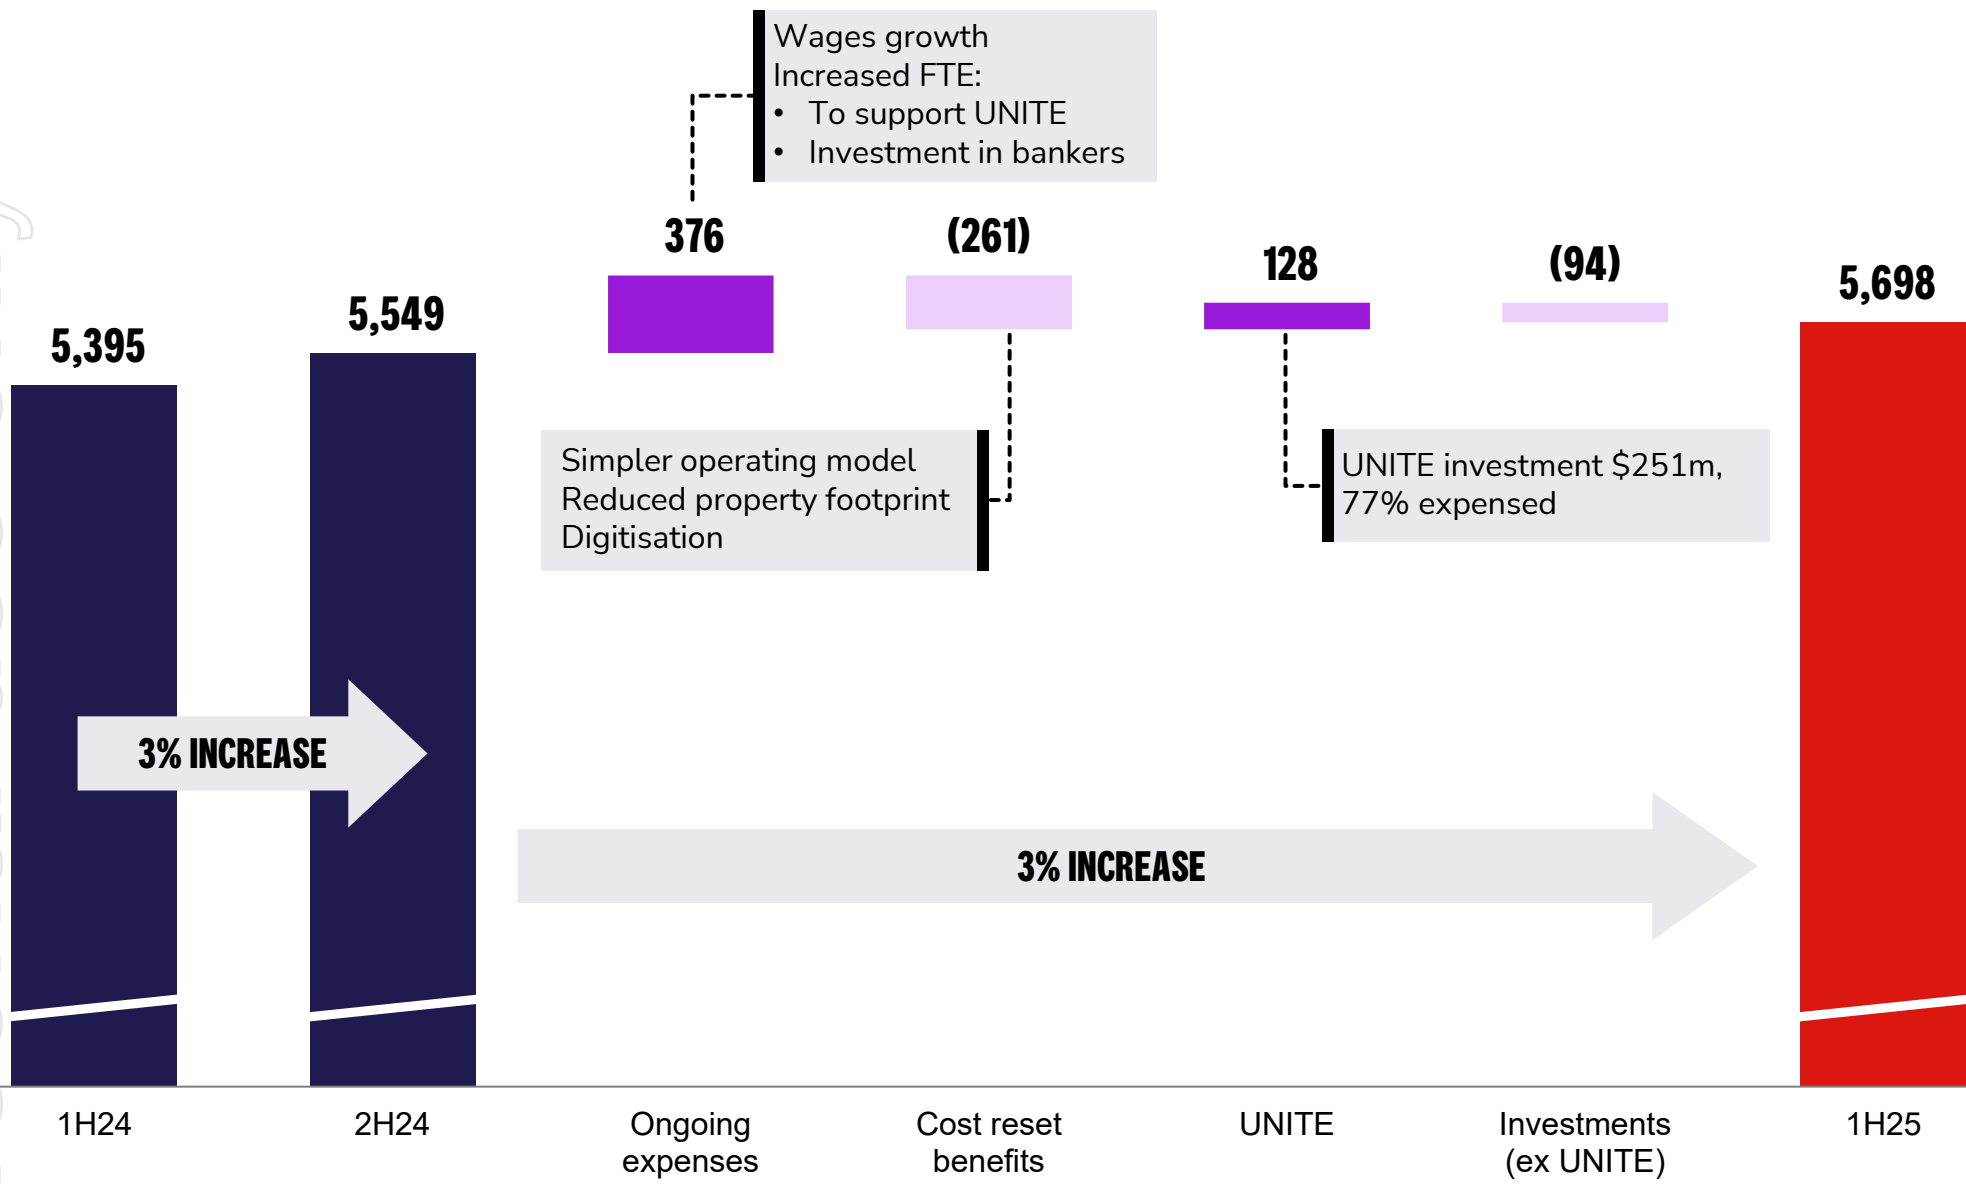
Wages growth
Increased FTE:
• To support UNITE
• Investment in bankers

376

(261)

128

(94)

5,395

5,549

5,698

Simpler operating model
Reduced property footprint
Digitisation

UNITE investment $251m, 77% expensed

3% INCREASE

3% INCREASE

1H24

2H24

Ongoing expenses

Cost reset benefits

UNITE

Investments (ex UNITE)

1H25